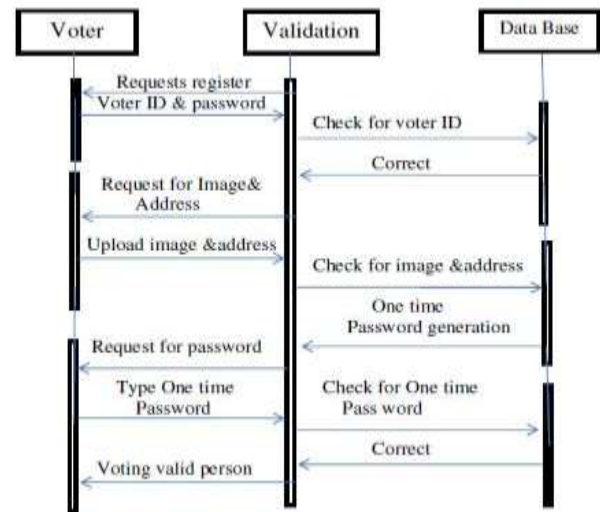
Voter

Validation

Data Base

Requests register

Voter ID & password

Check for voter ID

Correct

Request for Image& Address

Upload image &address

Check for image &address

One time Password generation

Request for password

Type One time Password

Check for One time Pass word

Correct

Voting valid person